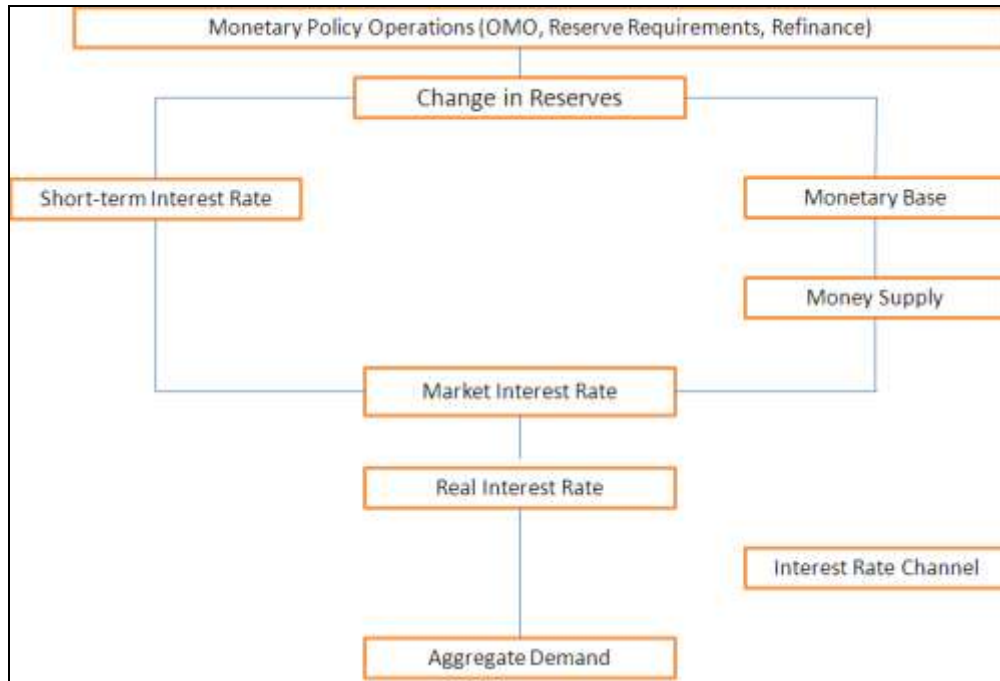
Monetary Policy Operations (OMO, Reserve Requirements, Refinance)

Change in Reserves

Short-term Interest Rate

Monetary Base

Money Supply

Market Interest Rate

Real Interest Rate

Interest Rate Channel

Aggregate Demand